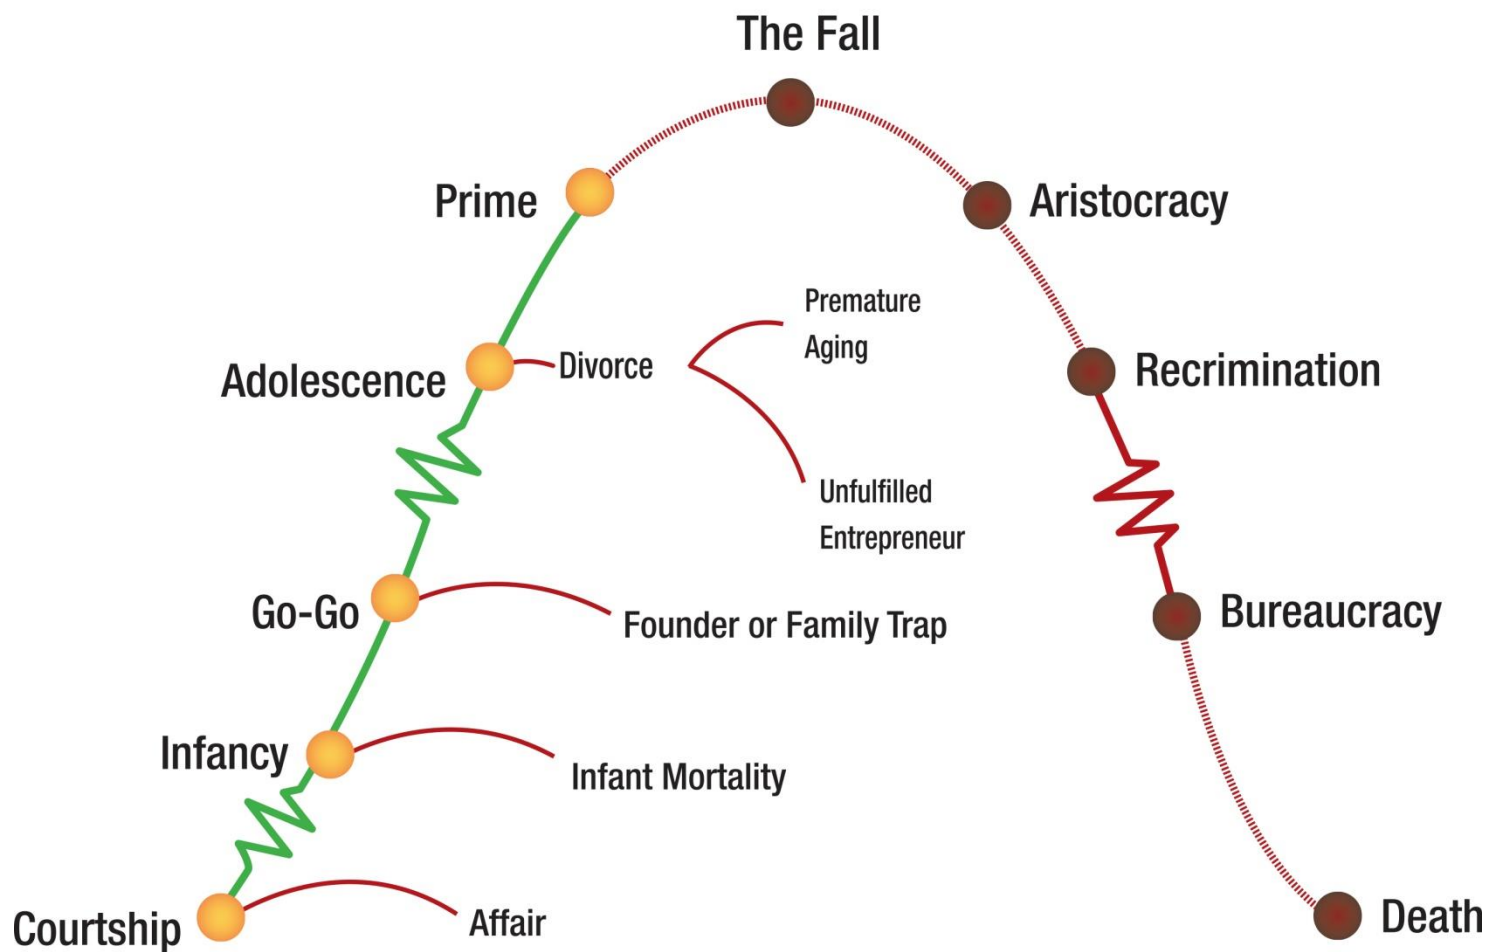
The Fall

Prime

Aristocracy

Premature Aging

Adolescence

Divorce

Recrimination

Unfulfilled Entrepreneur

Go-Go

Founder or Family Trap

Bureaucracy

Infancy

Infant Mortality

Courtship

Affair

Death